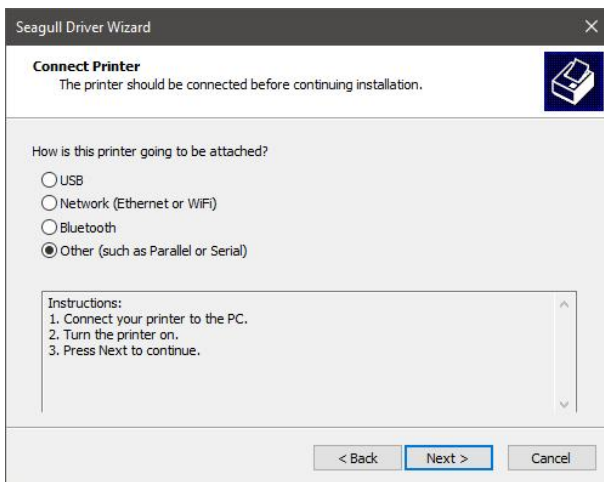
Seagull Driver Wizard

Connect Printer
The printer should be connected before continuing installation.

How is this printer going to be attached?

USB
Network (Ethernet or WiFi)
Bluetooth
Other (such as Parallel or Serial)

Instructions:
1. Connect your printer to the PC.
2. Turn the printer on.
3. Press Next to continue.

< Back
Next >
Cancel